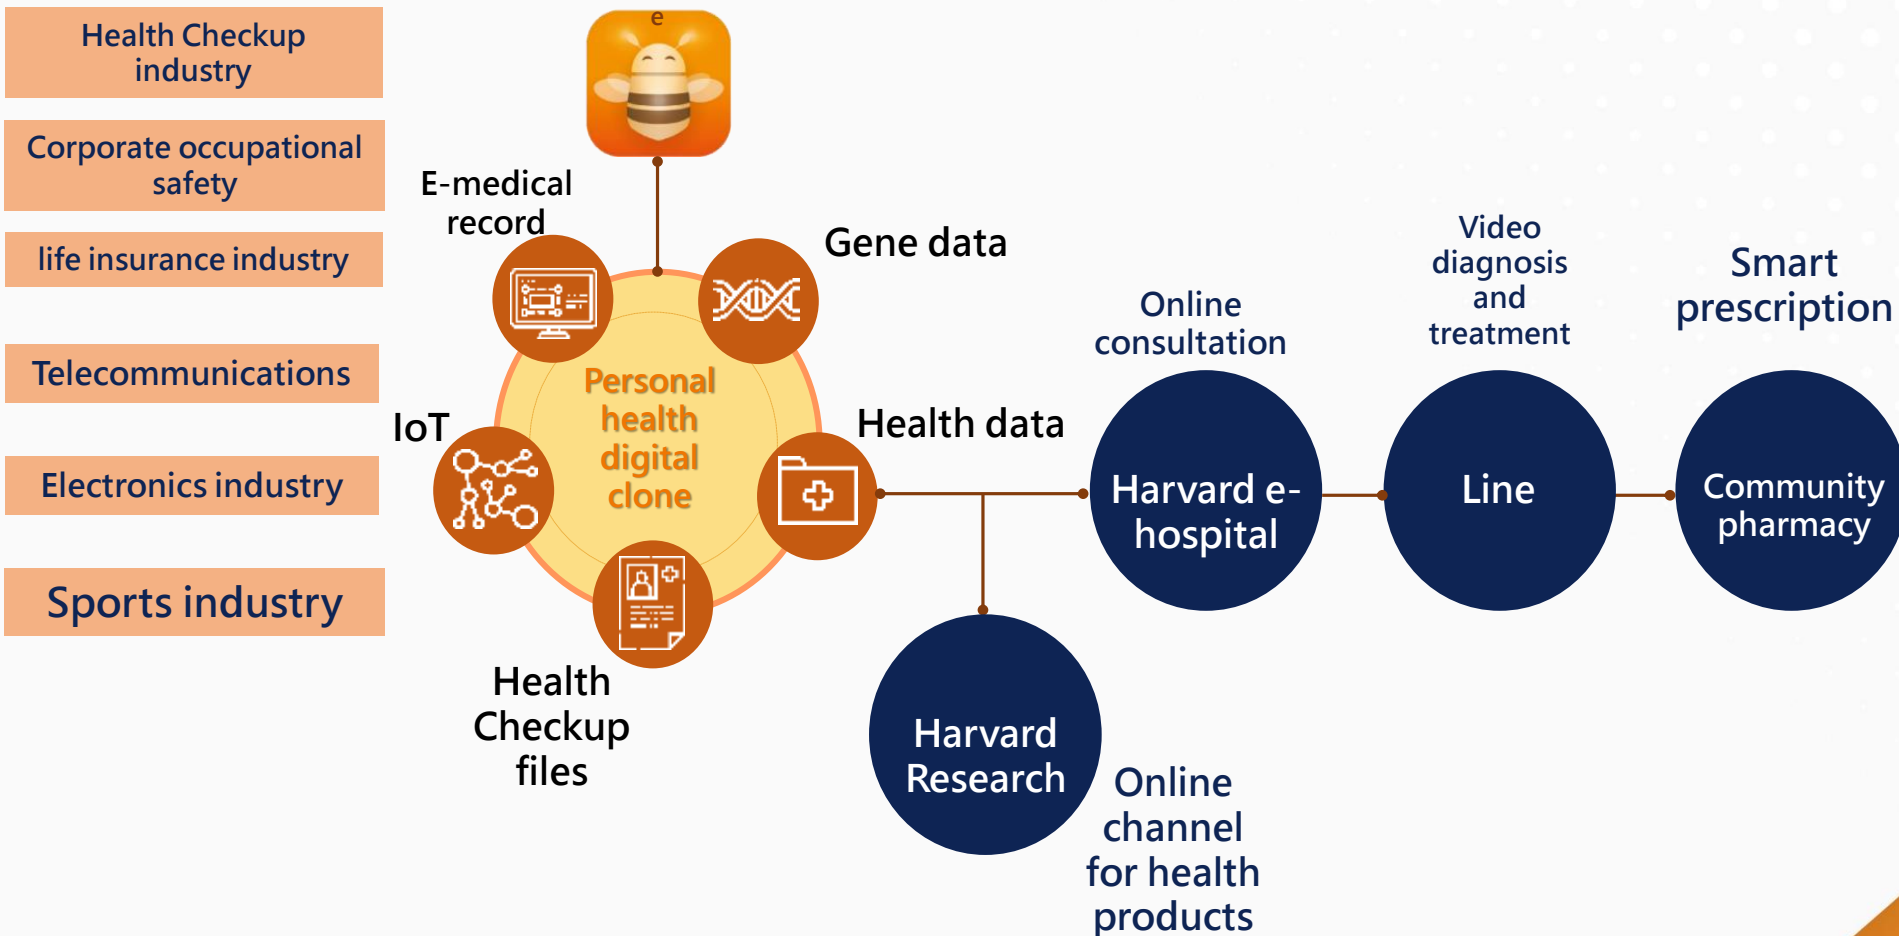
Health Checkup industry

Corporate occupational safety

life insurance industry

Telecommunications

Electronics industry

Sports industry

e

E-medical record

Gene data

Personal health digital clone

IoT

Health data

Health Checkup files

Online consultation

Video diagnosis and treatment

Smart prescription

Harvard e-hospital

Line

Community pharmacy

Harvard Research

Online channel for health products